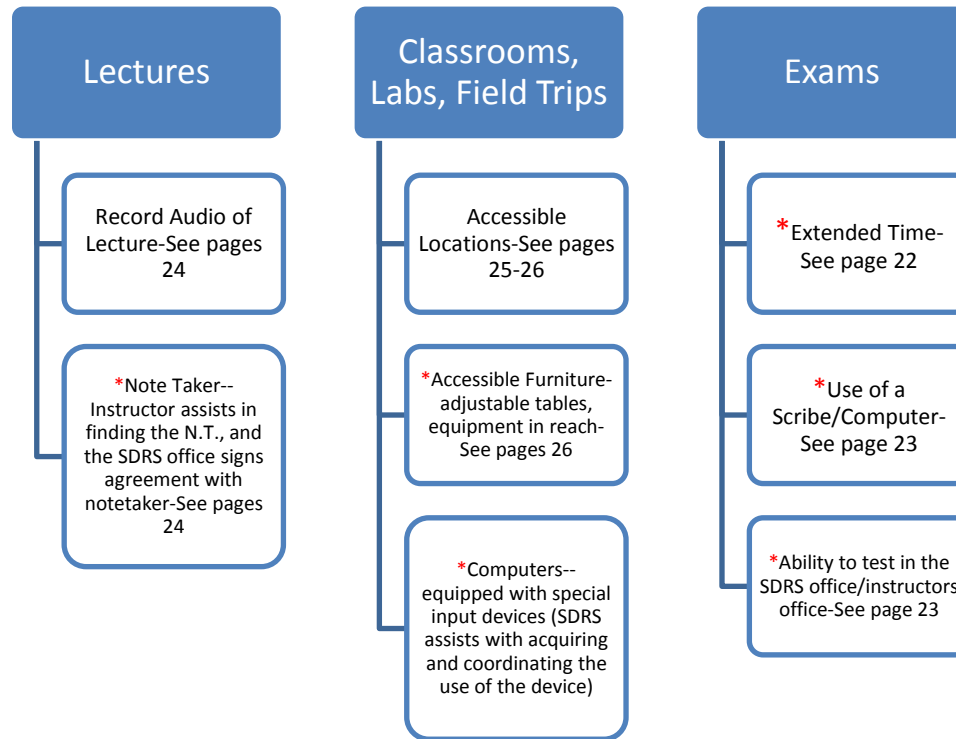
Lectures

Record Audio of Lecture-See pages 24

*Note Taker--Instructor assists in finding the N.T., and the SDRS office signs agreement with notetaker-See pages 24

Classrooms, Labs, Field Trips

Accessible Locations-See pages 25-26

*Accessible Furniture-adjustable tables, equipment in reach-See pages 26

*Computers--equipped with special input devices (SDRS assists with acquiring and coordinating the use of the device)

Exams

*Extended Time-See page 22

*Use of a Scribe/Computer-See page 23

*Ability to test in the SDRS office/instructors office-See page 23